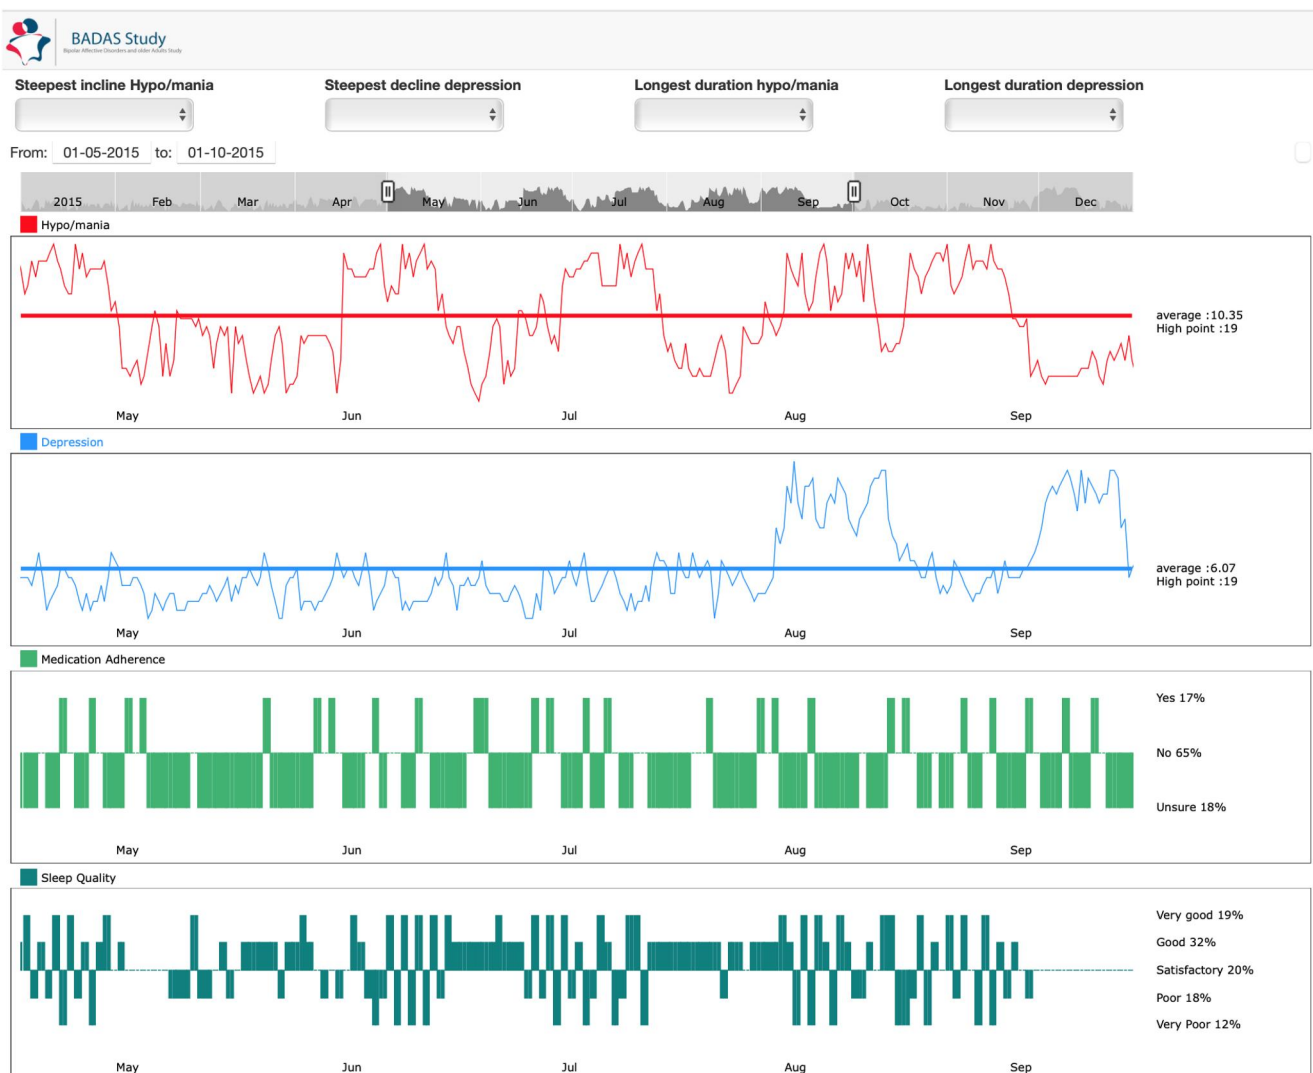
BADAS Study
Bipolar Affective Disorders and older Adults Study

Steepest incline Hypo/mania

Steepest decline depression

Longest duration hypo/mania

Longest duration depression

From: 01-05-2015 to: 01-10-2015

2015 Feb Mar Apr May Jun Jul Aug Sep Oct Nov Dec

Hypo/mania

average :10.35
High point :19

May Jun Jul Aug Sep

Depression

average :6.07
High point :19

May Jun Jul Aug Sep

Medication Adherence

Yes 17%

No 65%

Unsure 18%

May Jun Jul Aug Sep

Sleep Quality

Very good 19%

Good 32%

Satisfactory 20%

Poor 18%

Very Poor 12%

May Jun Jul Aug Sep